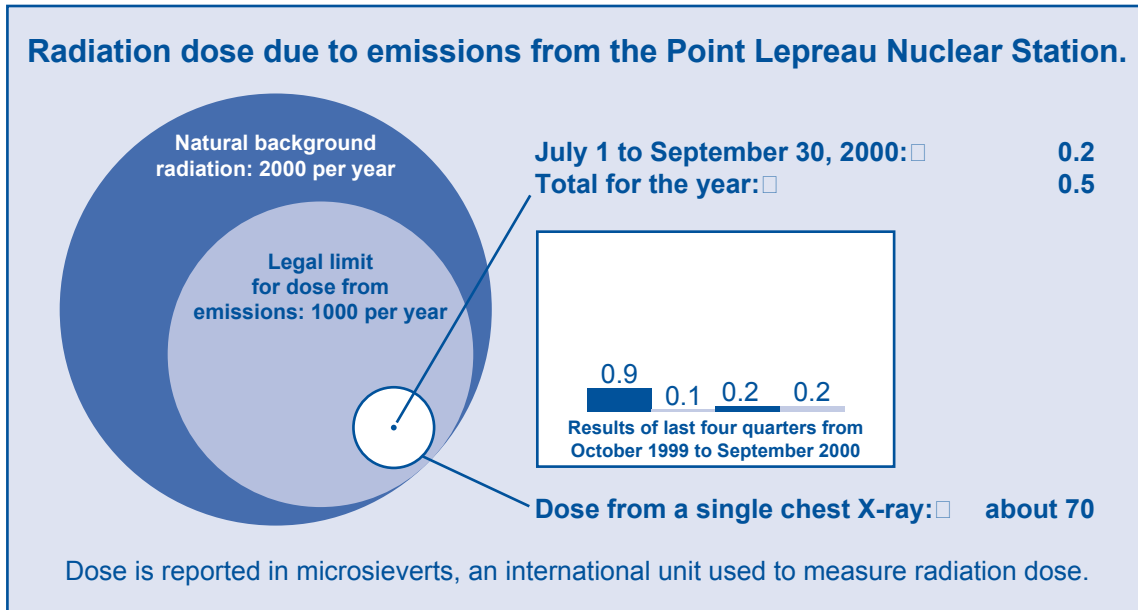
Radiation dose due to emissions from the Point Lepreau Nuclear Station.

Natural background radiation: 2000 per year

Legal limit for dose from emissions: 1000 per year

July 1 to September 30, 2000:□ 0.2
Total for the year:□ 0.5

0.9 0.1 0.2 0.2

Results of last four quarters from October 1999 to September 2000

Dose from a single chest X-ray:□ about 70

Dose is reported in microsieverts, an international unit used to measure radiation dose.